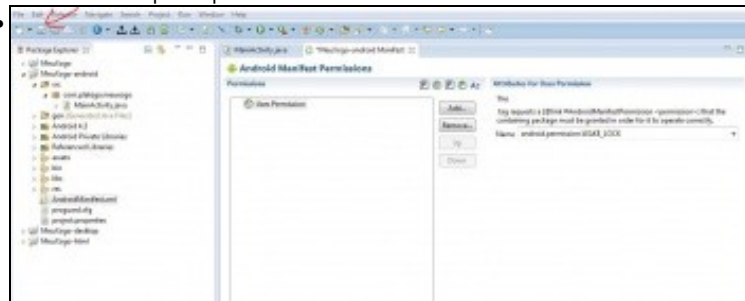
File Edit Refactor Navigate Search Project Run Window Help

Package Explorer
Meulogo
Meulogo-android
src
com.playgo.meulogo
MainActivity.java
gen [Generated Java Files]
Android 4.2
Android Private Libraries
Referenced Libraries
assets
bin
libs
res
AndroidManifest.xml
proguard.cfg
project.properties
Meulogo-desktop
Meulogo-html

MainActivity.java
*Meulogo-android Manifest

Android Manifest Permissions
Permissions
Uses Permission
Add...
Remove...
Up
Down

Attributes for Uses Permission
The
Tag requests a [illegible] that the containing package must be granted in order for it to operate correctly.
Name android.permission.WAKE_LOCK